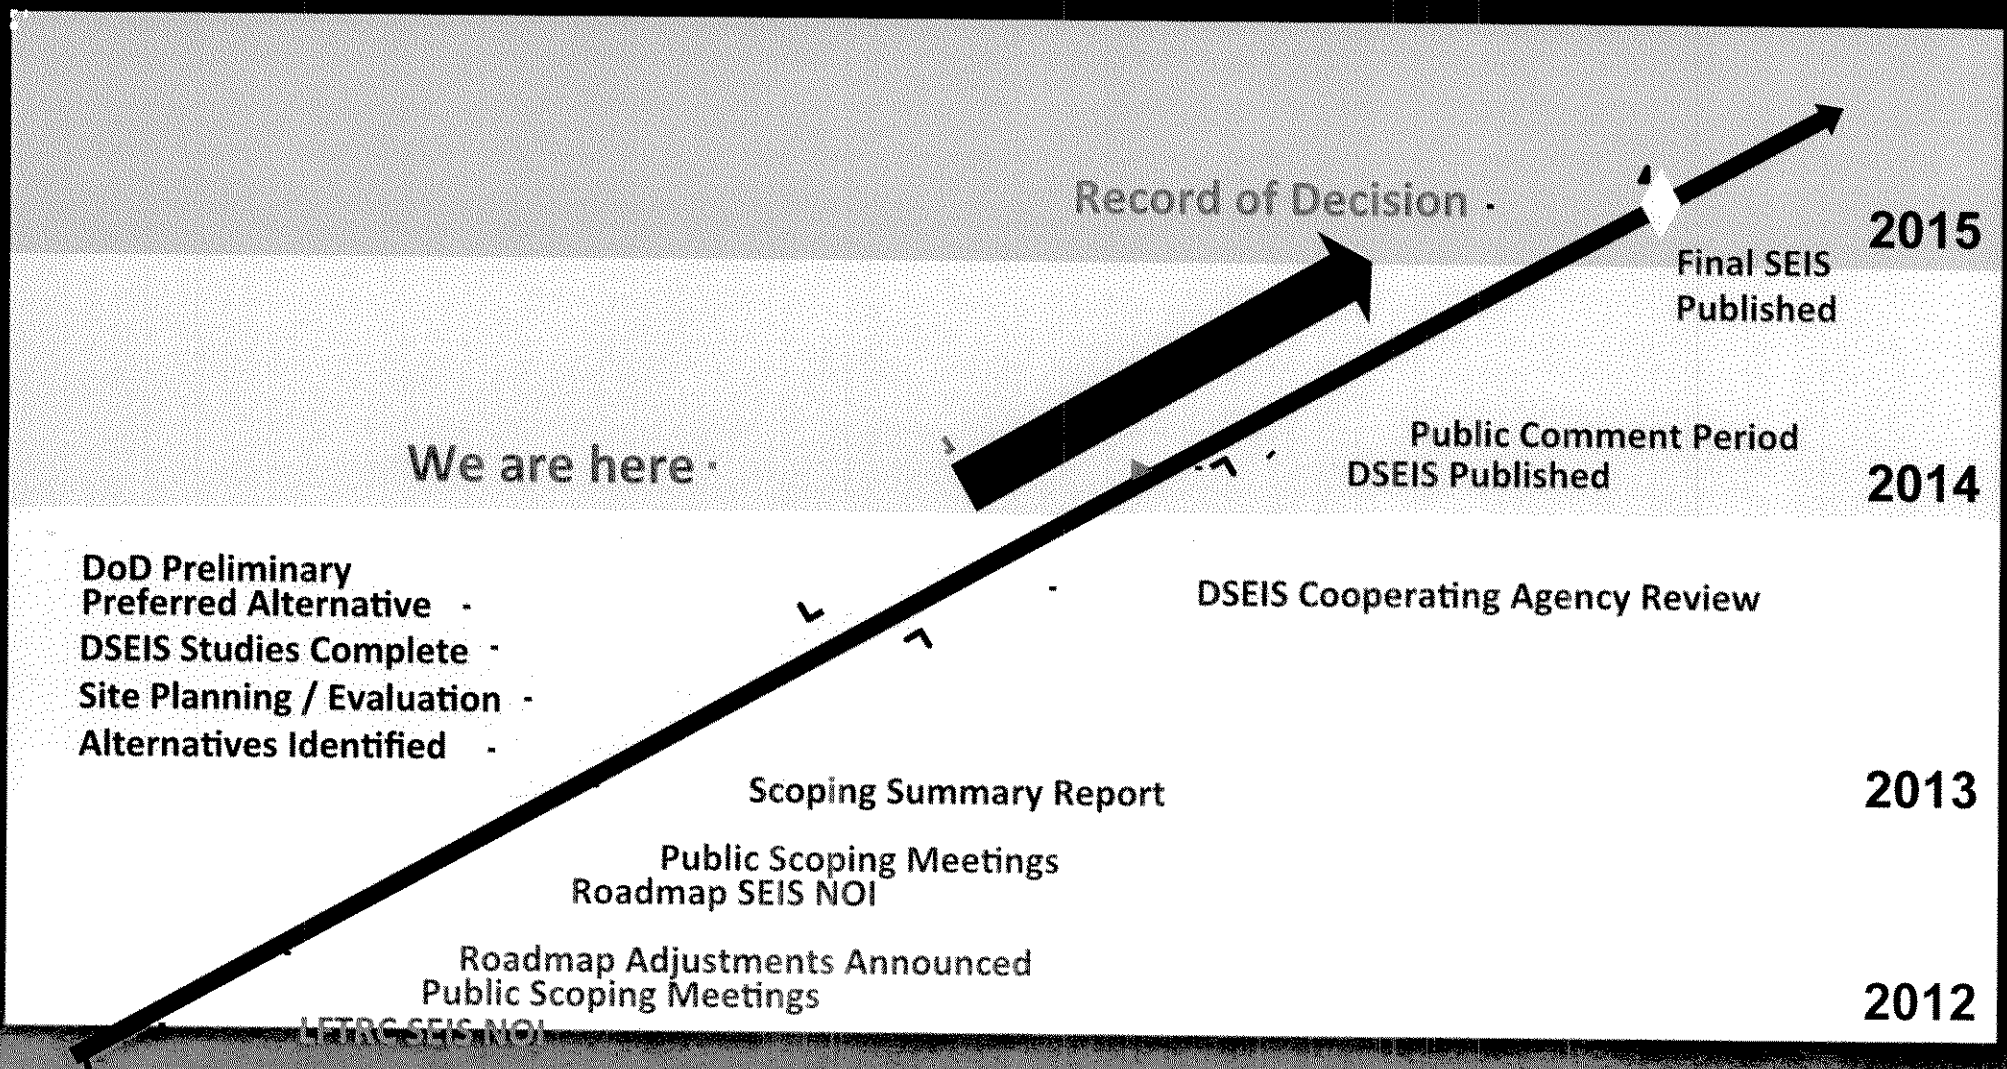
Record of Decision

2015

Final SEIS Published

We are here

Public Comment Period
DSEIS Published

2014

DoD Preliminary Preferred Alternative
DSEIS Studies Complete
Site Planning / Evaluation
Alternatives Identified

DSEIS Cooperating Agency Review

Scoping Summary Report

2013

Public Scoping Meetings
Roadmap SEIS NOI

Roadmap Adjustments Announced
Public Scoping Meetings
LFTRC SEIS NOI

2012